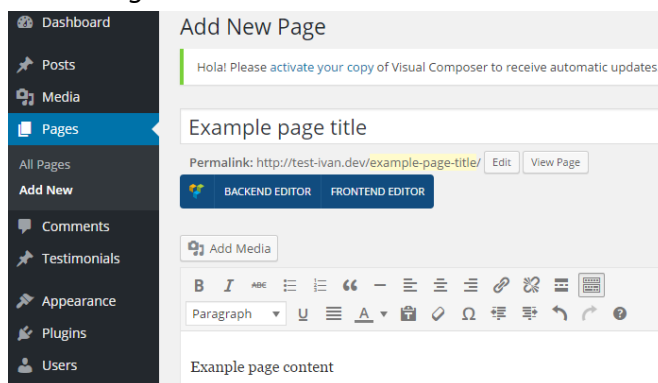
Dashboard
Posts
Media
Pages
All Pages
Add New
Comments
Testimonials
Appearance
Plugins
Users

Add New Page

Hola! Please activate your copy of Visual Composer to receive automatic updates

Example page title

Permalink: http://test-ivan.dev/example-page-title/ Edit View Page

BACKEND EDITOR FRONTEND EDITOR

Add Media

B I ABC

Paragraph

Exanple page content